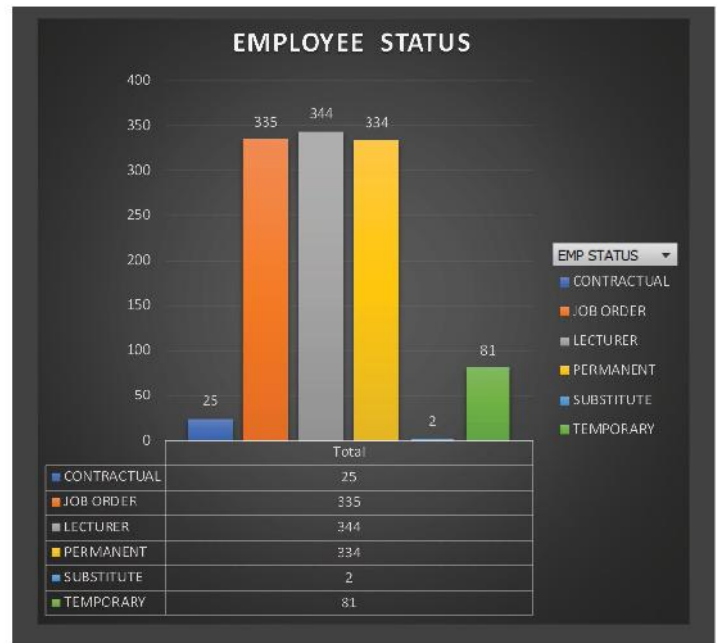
EMPLOYEE STATUS

400
350
300
250
200
150
100
50
0

25
335
344
334
2
81

EMP STATUS
CONTRACTUAL
JOB ORDER
LECTURER
PERMANENT
SUBSTITUTE
TEMPORARY

| | Total |
|---|---|
| CONTRACTUAL | 25 |
| JOB ORDER | 335 |
| LECTURER | 344 |
| PERMANENT | 334 |
| SUBSTITUTE | 2 |
| TEMPORARY | 81 |